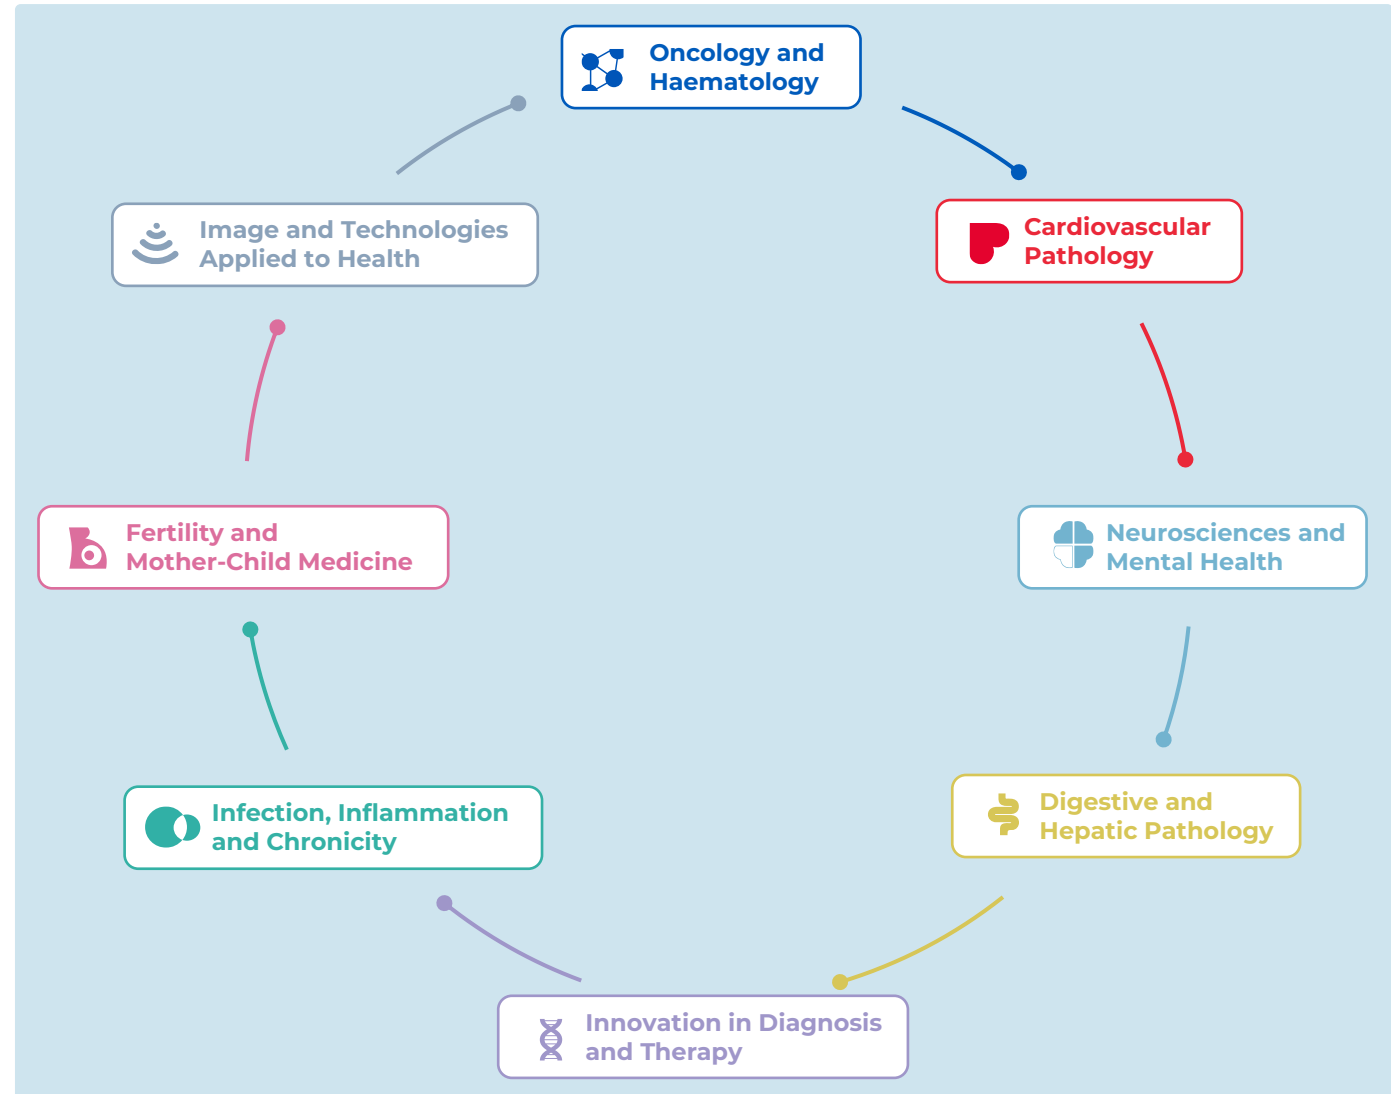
Oncology and Haematology

Cardiovascular Pathology

Neurosciences and Mental Health

Digestive and Hepatic Pathology

Innovation in Diagnosis and Therapy

Infection, Inflammation and Chronicity

Fertility and Mother-Child Medicine

Image and Technologies Applied to Health